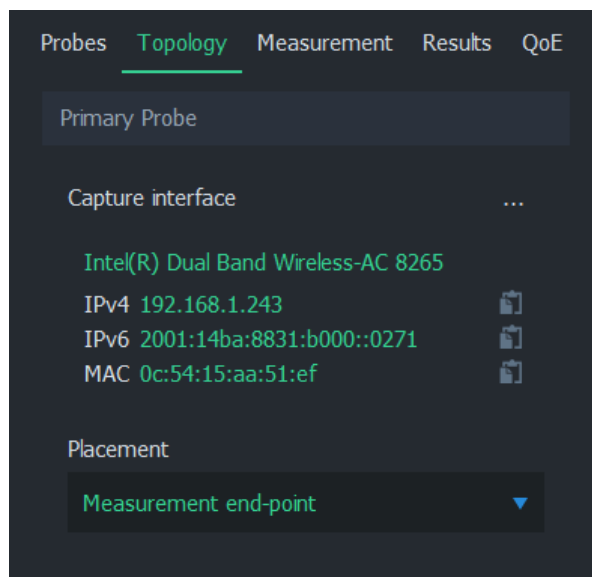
Probes Topology Measurement Results QoE

Primary Probe

Capture interface ...

Intel(R) Dual Band Wireless-AC 8265
IPv4 192.168.1.243
IPv6 2001:14ba:8831:b000::0271
MAC 0c:54:15:aa:51:ef

Placement

Measurement end-point